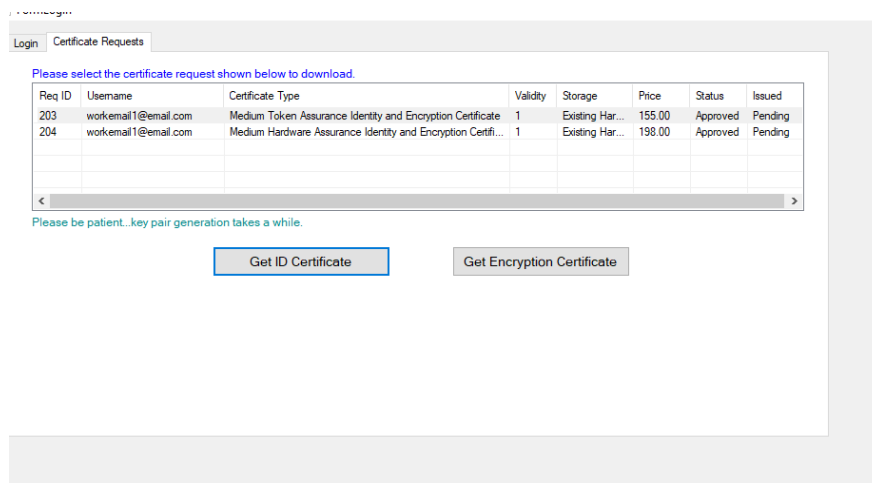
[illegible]

Login | Certificate Requests

Please select the certificate request shown below to download.

| Req ID | Username | Certificate Type | Validity | Storage | Price | Status | Issued |
|---|---|---|---|---|---|---|---|
| 203 | workemail1@email.com | Medium Token Assurance Identity and Encryption Certificate | 1 | Existing Har... | 155.00 | Approved | Pending |
| 204 | workemail1@email.com | Medium Hardware Assurance Identity and Encryption Certifi... | 1 | Existing Har... | 198.00 | Approved | Pending |

Please be patient...key pair generation takes a while.

Get ID Certificate

Get Encryption Certificate